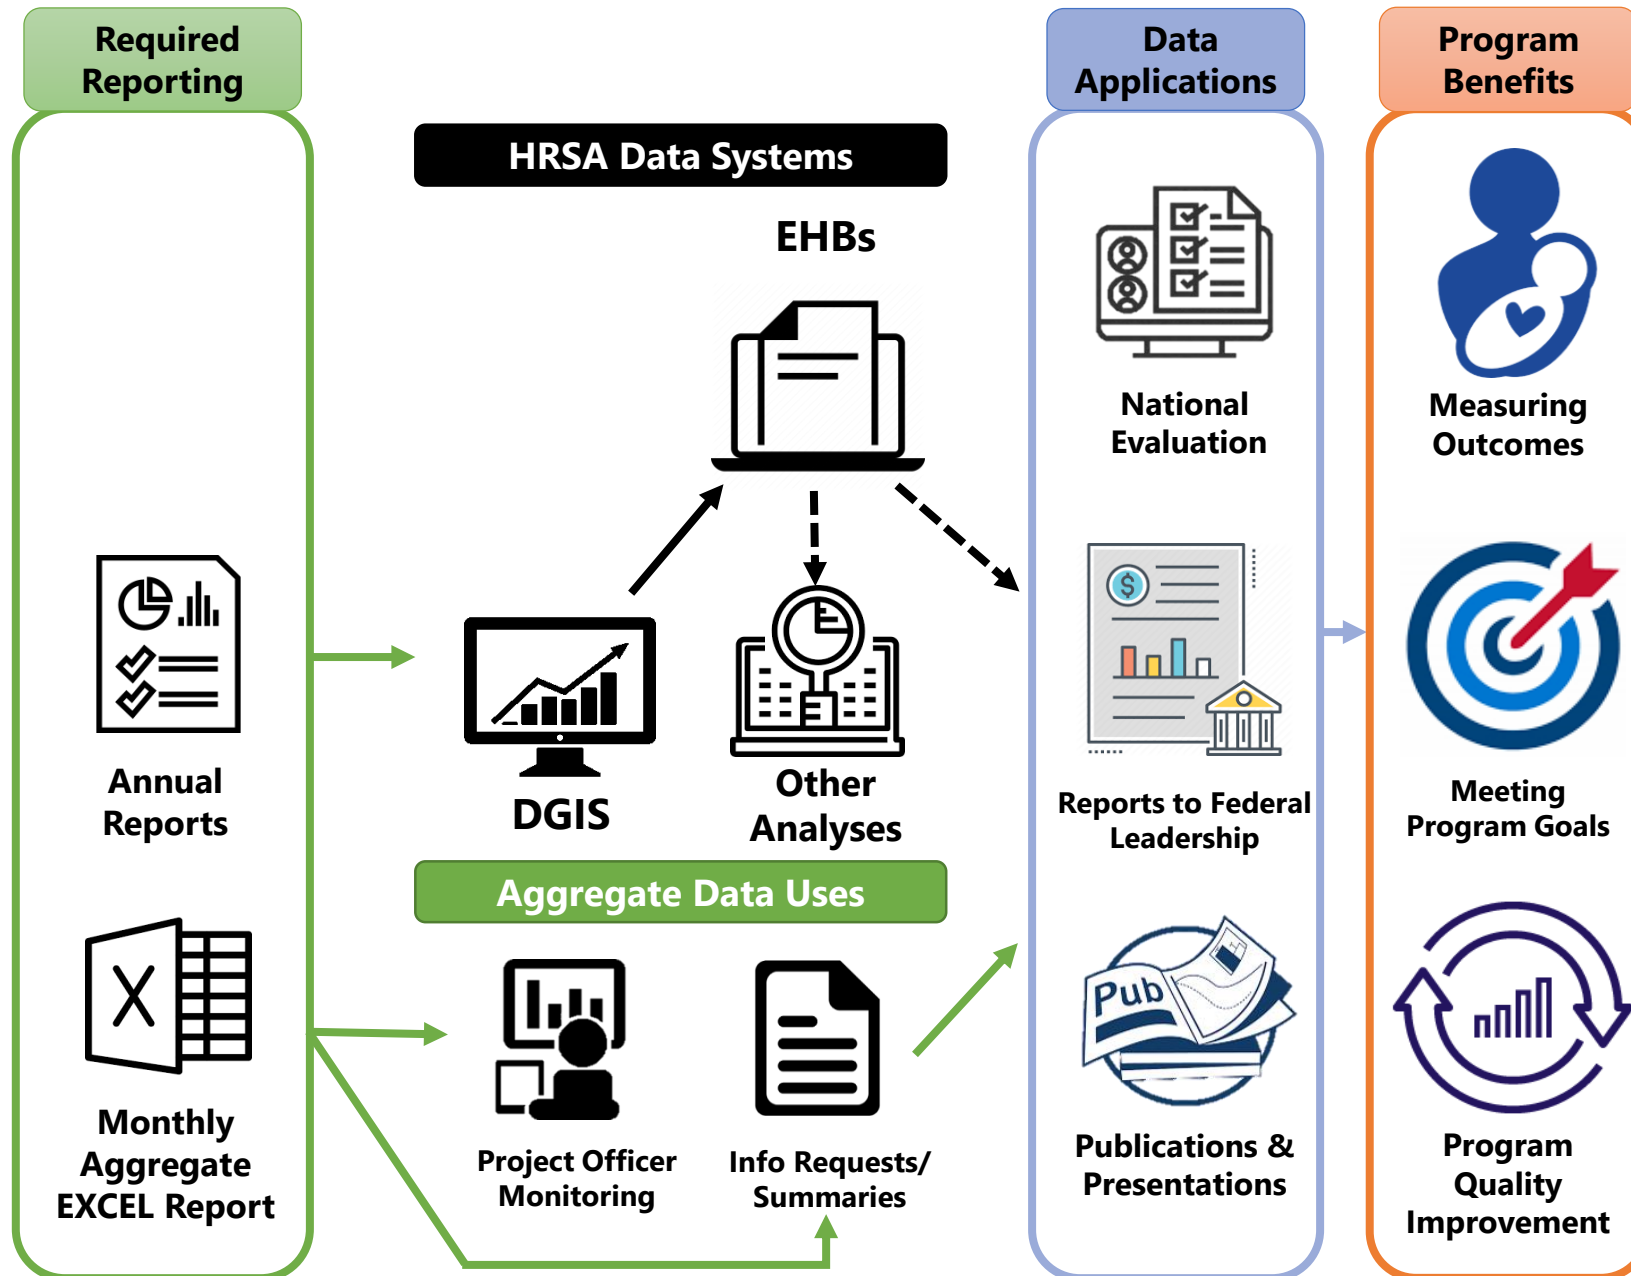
Required Reporting

Annual Reports

Monthly Aggregate EXCEL Report

HRSA Data Systems

EHBs

DGIS

Other Analyses

Aggregate Data Uses

Project Officer Monitoring

Info Requests/ Summaries

Data Applications

National Evaluation

Reports to Federal Leadership

Pub

Publications & Presentations

Program Benefits

Measuring Outcomes

Meeting Program Goals

Program Quality Improvement